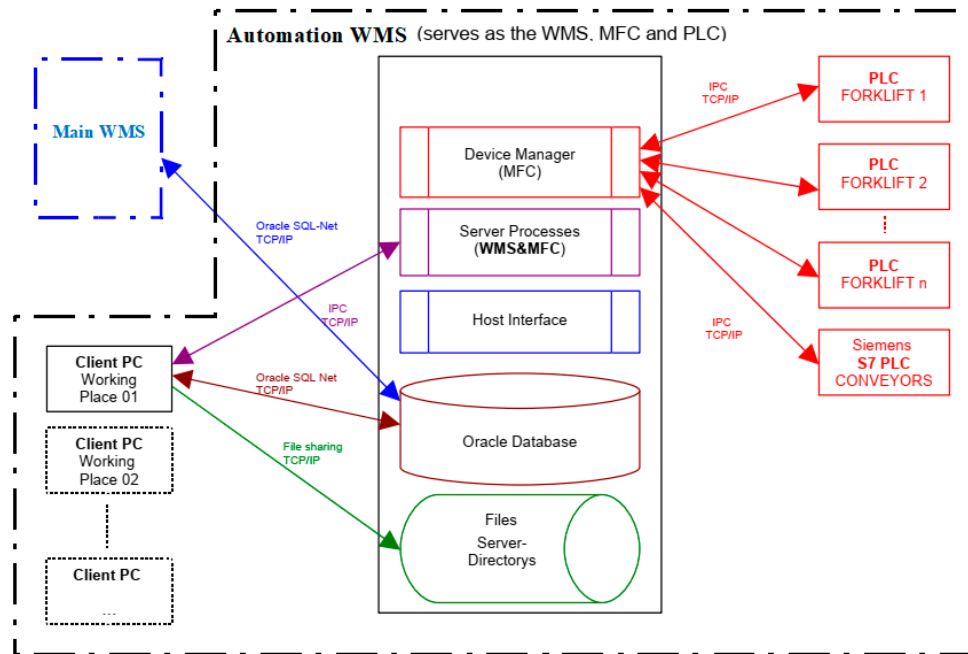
Automation WMS (serves as the WMS, MFC and PLC)

Main WMS

Device Manager (MFC)

Server Processes (WMS&MFC)

Host Interface

Oracle Database

Files Server-Directorys

IPC TCP/IP

PLC FORKLIFT 1

PLC FORKLIFT 2

PLC FORKLIFT n

IPC TCP/IP

Siemens S7 PLC CONVEYORS

Oracle SQL-Net TCP/IP

IPC TCP/IP

Oracle SQL Net TCP/IP

File sharing TCP/IP

Client PC Working Place 01

Client PC Working Place 02

Client PC ...